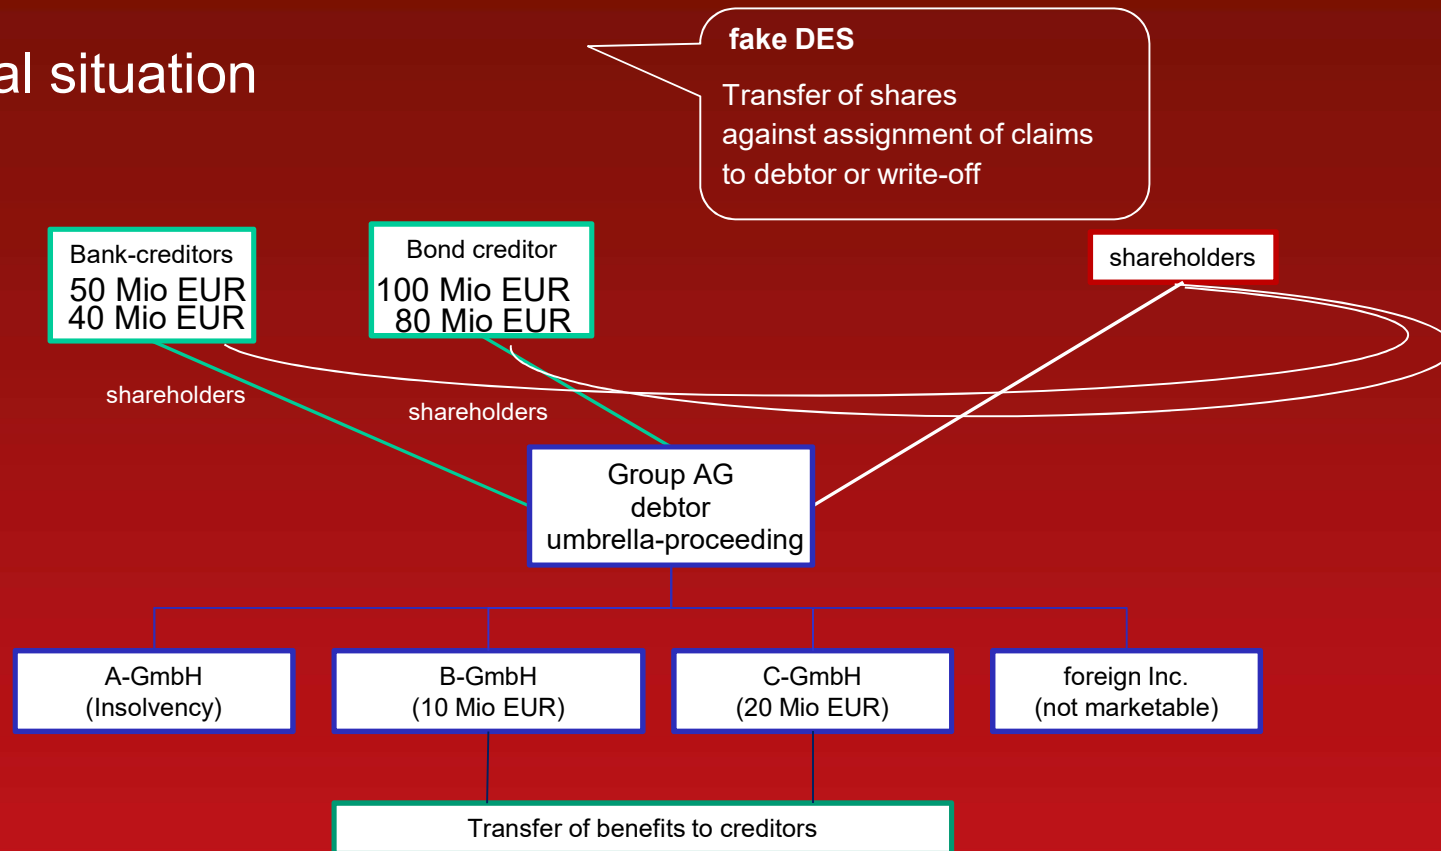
al situation

fake DES

Transfer of shares against assignment of claims to debtor or write-off

Bank-creditors
50 Mio EUR
40 Mio EUR

Bond creditor
100 Mio EUR
80 Mio EUR

shareholders

shareholders

shareholders

Group AG
debtor
umbrella-proceeding

A-GmbH
(Insolvency)

B-GmbH
(10 Mio EUR)

C-GmbH
(20 Mio EUR)

foreign Inc.
(not marketable)

Transfer of benefits to creditors